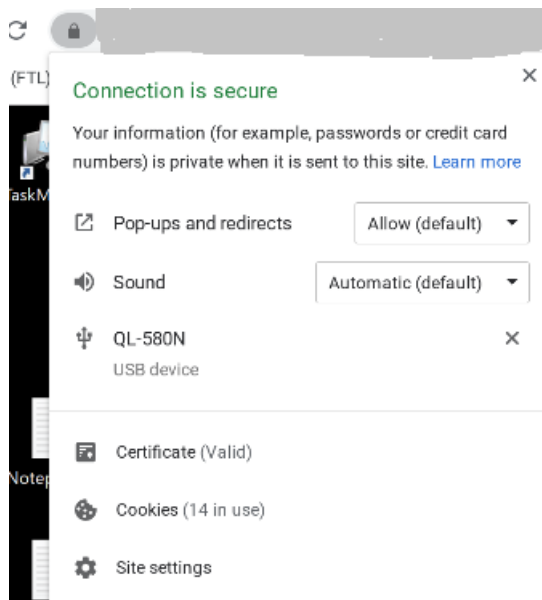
(FTL)

askM

Notep

Connection is secure

×

Your information (for example, passwords or credit card numbers) is private when it is sent to this site. Learn more

Pop-ups and redirects Allow (default)

Sound Automatic (default)

QL-580N
USB device

×

Certificate (Valid)

Cookies (14 in use)

Site settings